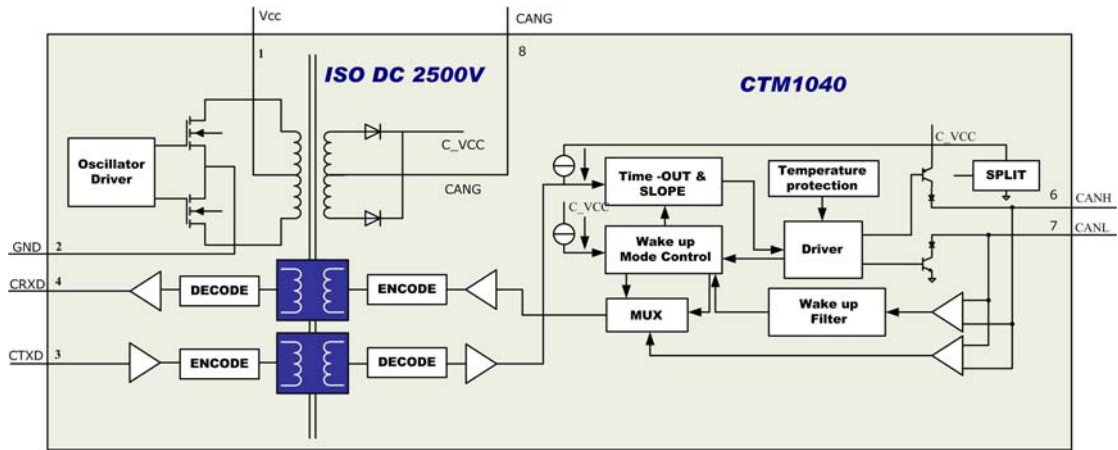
Vcc
1
CANG
8
ISO DC 2500V
CTM1040
Oscillator Driver
C_VCC
CANG
C_VCC
Time -OUT & SLOPE
Temperature protection
SPLIT
6
CANH
C_VCC
Wake up Mode Control
Driver
7
CANL
GND 2
CRXD 4
DECODE
ENCODE
MUX
Wake up Filter
CTXD 3
ENCODE
DECODE